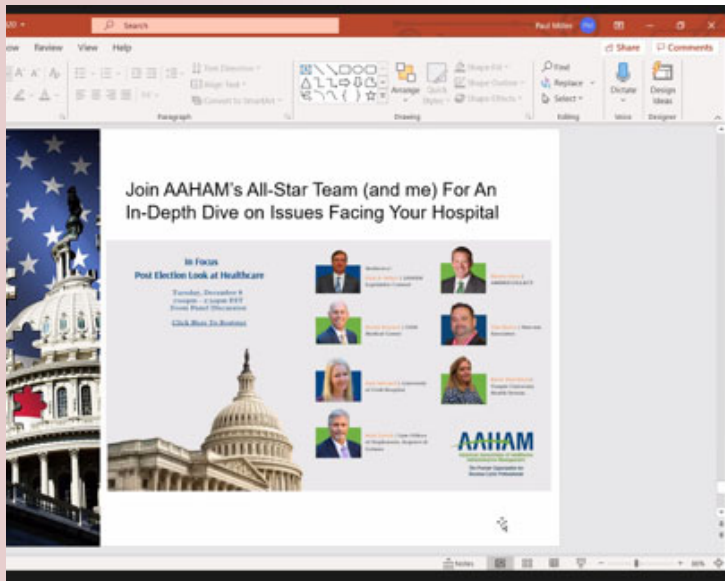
Search

Paul Miller

iew Review View Help

Share Comments

Text Direction

Align Text

Convert to SmartArt

Paragraph

Arrange

Quick Styles

Shape Fill

Shape Outline

Shape Effects

Drawing

Find

Replace

Select

Editing

Dictate

Voice

Design Ideas

Designer

Join AAHAM's All-Star Team (and me) For An In-Depth Dive on Issues Facing Your Hospital

In Focus
Post Election Look at Healthcare

Tuesday, December 8
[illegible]
Zoom Panel Discussion

Click Here To Register

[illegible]

AAHAM

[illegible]

Notes